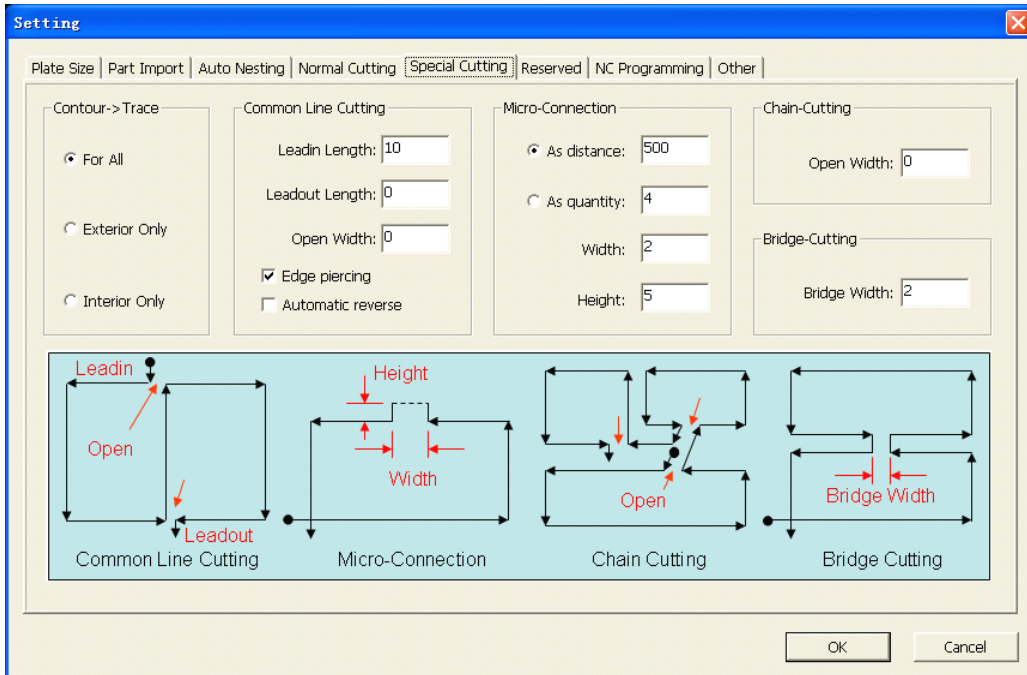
Setting

Plate Size | Part Import | Auto Nesting | Normal Cutting | Special Cutting | Reserved | NC Programming | Other

Contour->Trace
For All
Exterior Only
Interior Only

Common Line Cutting
Leadin Length: 10
Leadout Length: 0
Open Width: 0
Edge piercing
Automatic reverse

Micro-Connection
As distance: 500
As quantity: 4
Width: 2
Height: 5

Chain-Cutting
Open Width: 0

Bridge-Cutting
Bridge Width: 2

Leadin
Open
Leadout
Common Line Cutting

Height
Width
Micro-Connection

Open
Chain Cutting

Bridge Width
Bridge Cutting

OK
Cancel